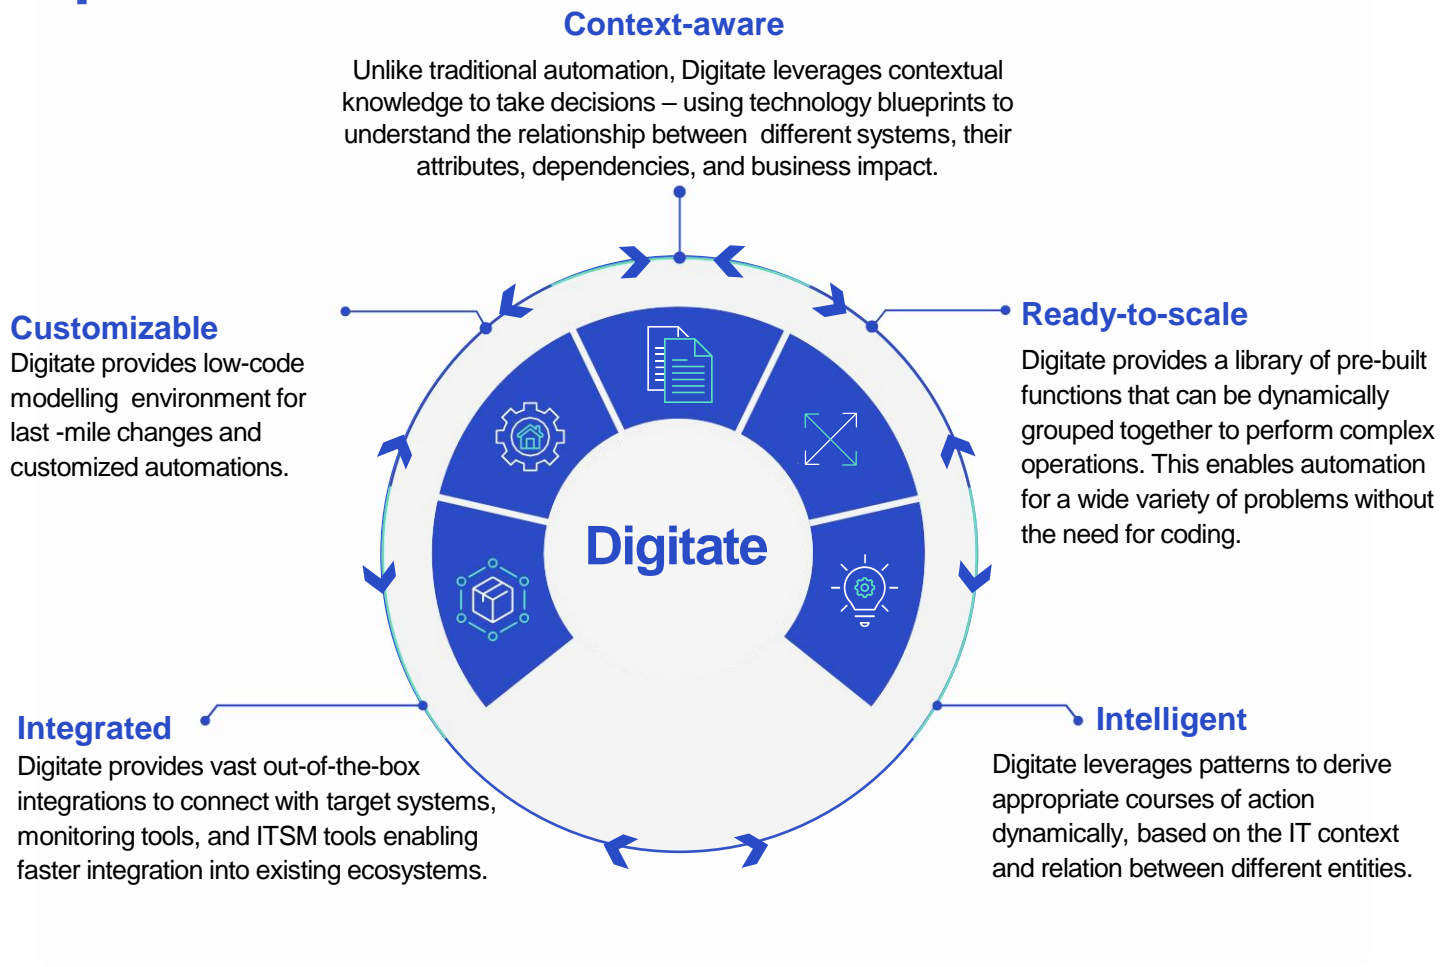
Context-aware

Unlike traditional automation, Digitate leverages contextual knowledge to take decisions – using technology blueprints to understand the relationship between different systems, their attributes, dependencies, and business impact.

Customizable

Digitate provides low-code modelling environment for last -mile changes and customized automations.

Ready-to-scale

Digitate provides a library of pre-built functions that can be dynamically grouped together to perform complex operations. This enables automation for a wide variety of problems without the need for coding.

Digitate

Integrated

Digitate provides vast out-of-the-box integrations to connect with target systems, monitoring tools, and ITSM tools enabling faster integration into existing ecosystems.

Intelligent

Digitate leverages patterns to derive appropriate courses of action dynamically, based on the IT context and relation between different entities.